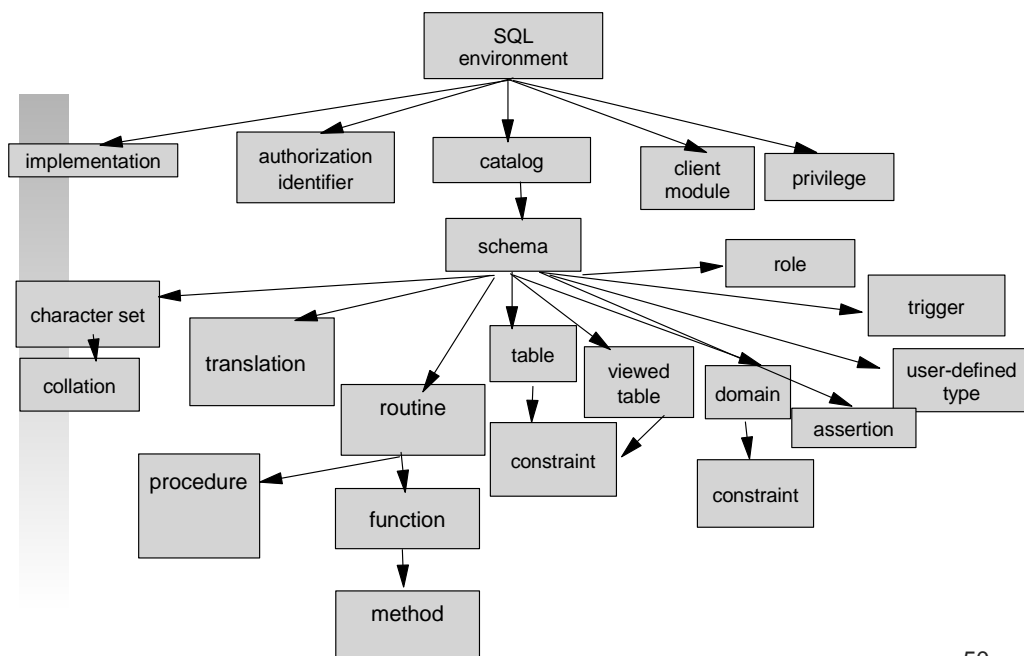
SQL environment

implementation

authorization identifier

catalog

client module

privilege

schema

role

trigger

character set

collation

translation

table

viewed table

domain

user-defined type

assertion

routine

constraint

constraint

procedure

function

method

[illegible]